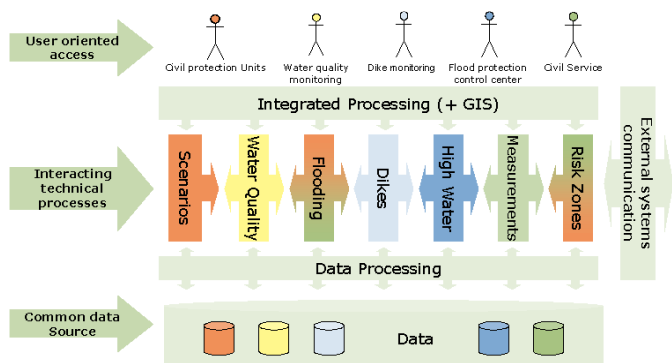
User oriented access

Civil protection Units

Water quality monitoring

Dike monitoring

Flood protection control center

Civil Service

Integrated Processing (+ GIS)

Interacting technical processes

Scenarios

Water Quality

Flooding

Dikes

High Water

Measurements

Risk Zones

External systems communication

Data Processing

Common data Source

Data